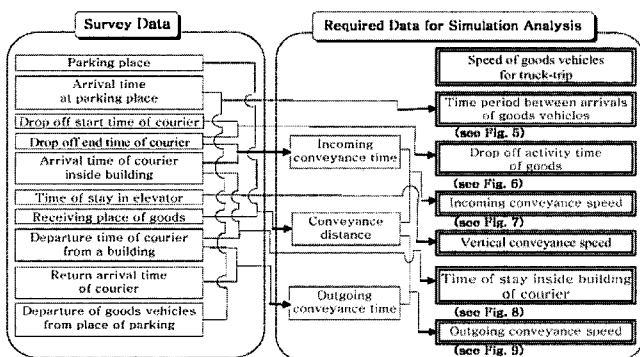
Survey Data

Parking place

Arrival time at parking place

Drop off start time of courier

Drop off end time of courier

Arrival time of courier inside building

Time of stay in elevator

Receiving place of goods

Departure time of courier from a building

Return arrival time of courier

Departure of goods vehicles from place of parking

Required Data for Simulation Analysis

Incoming conveyance time

Conveyance distance

Outgoing conveyance time

Speed of goods vehicles for truck-trip

Time period between arrivals of goods vehicles

(see Fig. 5)

Drop off activity time of goods

(see Fig. 6)

Incoming conveyance speed

(see Fig. 7)

Vertical conveyance speed

Time of stay inside building of courier

(see Fig. 8)

Outgoing conveyance speed

(see Fig. 9)